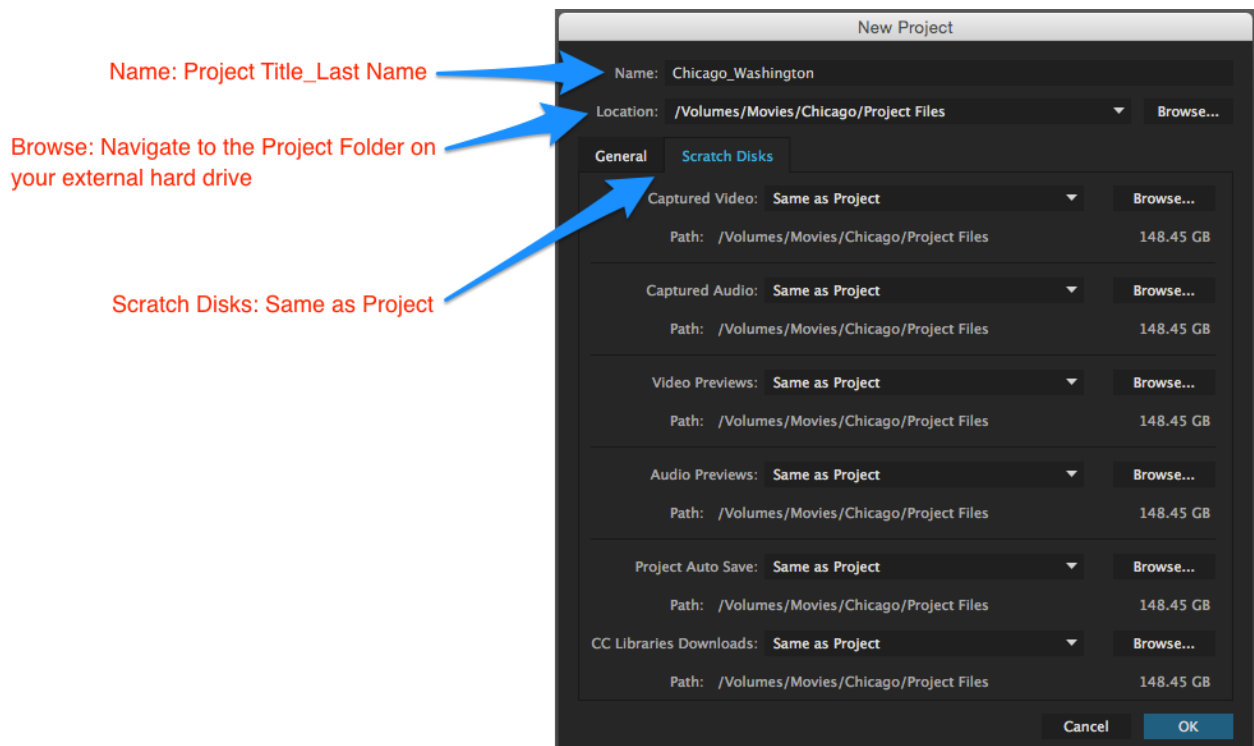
Name: Project Title_Last Name

Browse: Navigate to the Project Folder on your external hard drive

Scratch Disks: Same as Project

New Project

Name: Chicago_Washington

Location: /Volumes/Movies/Chicago/Project Files Browse...

General Scratch Disks

Captured Video: Same as Project Browse...

Path: /Volumes/Movies/Chicago/Project Files 148.45 GB

Captured Audio: Same as Project Browse...

Path: /Volumes/Movies/Chicago/Project Files 148.45 GB

Video Previews: Same as Project Browse...

Path: /Volumes/Movies/Chicago/Project Files 148.45 GB

Audio Previews: Same as Project Browse...

Path: /Volumes/Movies/Chicago/Project Files 148.45 GB

Project Auto Save: Same as Project Browse...

Path: /Volumes/Movies/Chicago/Project Files 148.45 GB

CC Libraries Downloads: Same as Project Browse...

Path: /Volumes/Movies/Chicago/Project Files 148.45 GB

Cancel OK